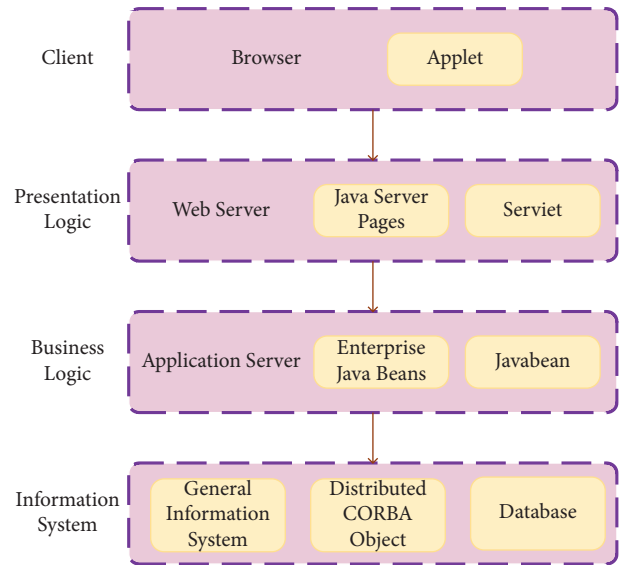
Client

Browser

Applet

Presentation Logic

Web Server

Java Server Pages

Serviet

Business Logic

Application Server

Enterprise Java Beans

Javabean

Information System

General Information System

Distributed CORBA Object

Database